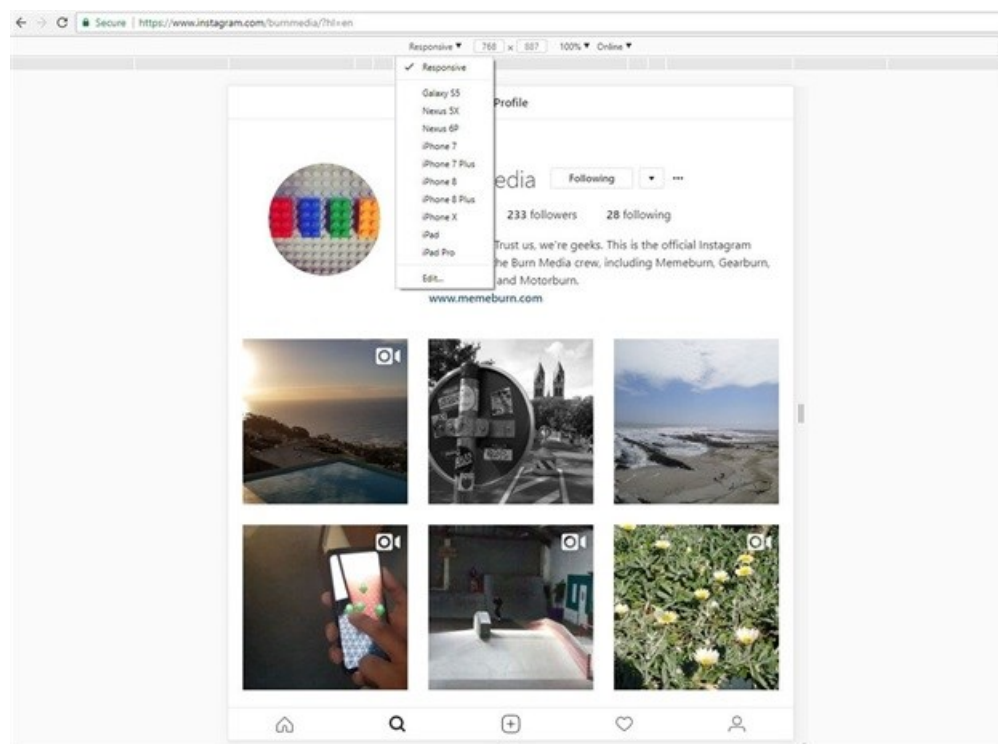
Secure | https://www.instagram.com/burnmedia/?hl=en

Responsive ▼ 768 x 887 100% ▼ Online ▼

✓ Responsive

Galaxy S5
Nexus 5X
Nexus 6P
iPhone 7
iPhone 7 Plus
iPhone 8
iPhone 8 Plus
iPhone X
iPad
iPad Pro

Edit...

Profile

edia Following ▼ ···

233 followers 28 following

Trust us, we're geeks. This is the official Instagram he Burn Media crew, including Memeburn, Gearburn, and Motorburn.
www.memeburn.com